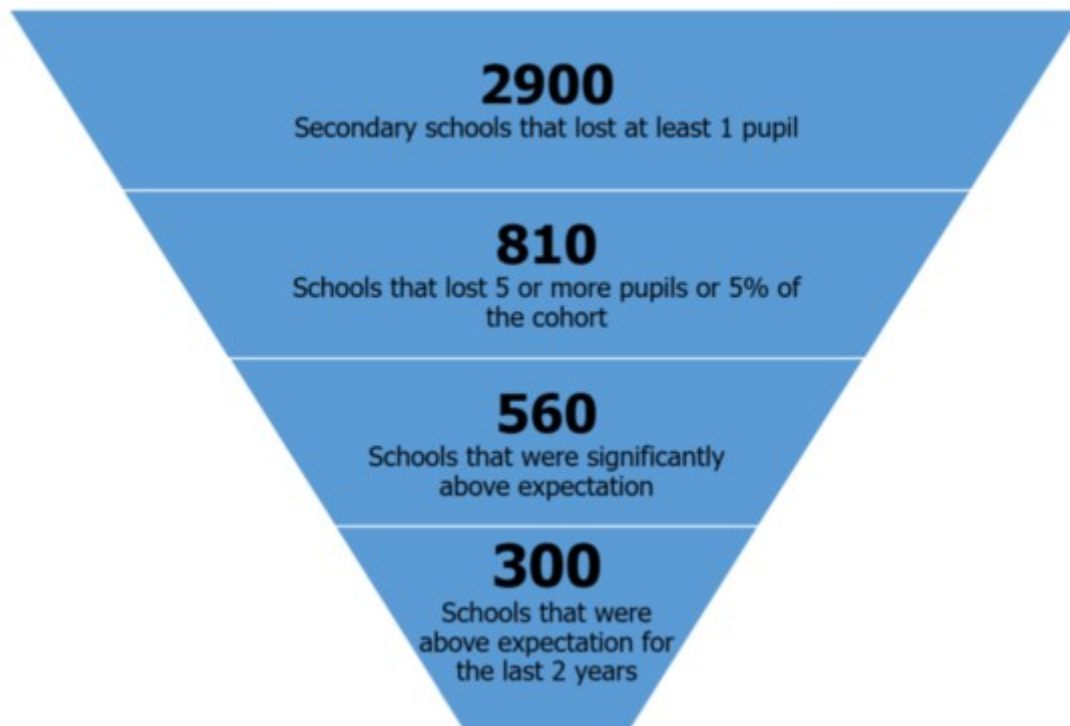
2900
Secondary schools that lost at least 1 pupil

810
Schools that lost 5 or more pupils or 5% of the cohort

560
Schools that were significantly above expectation

300
Schools that were above expectation for the last 2 years